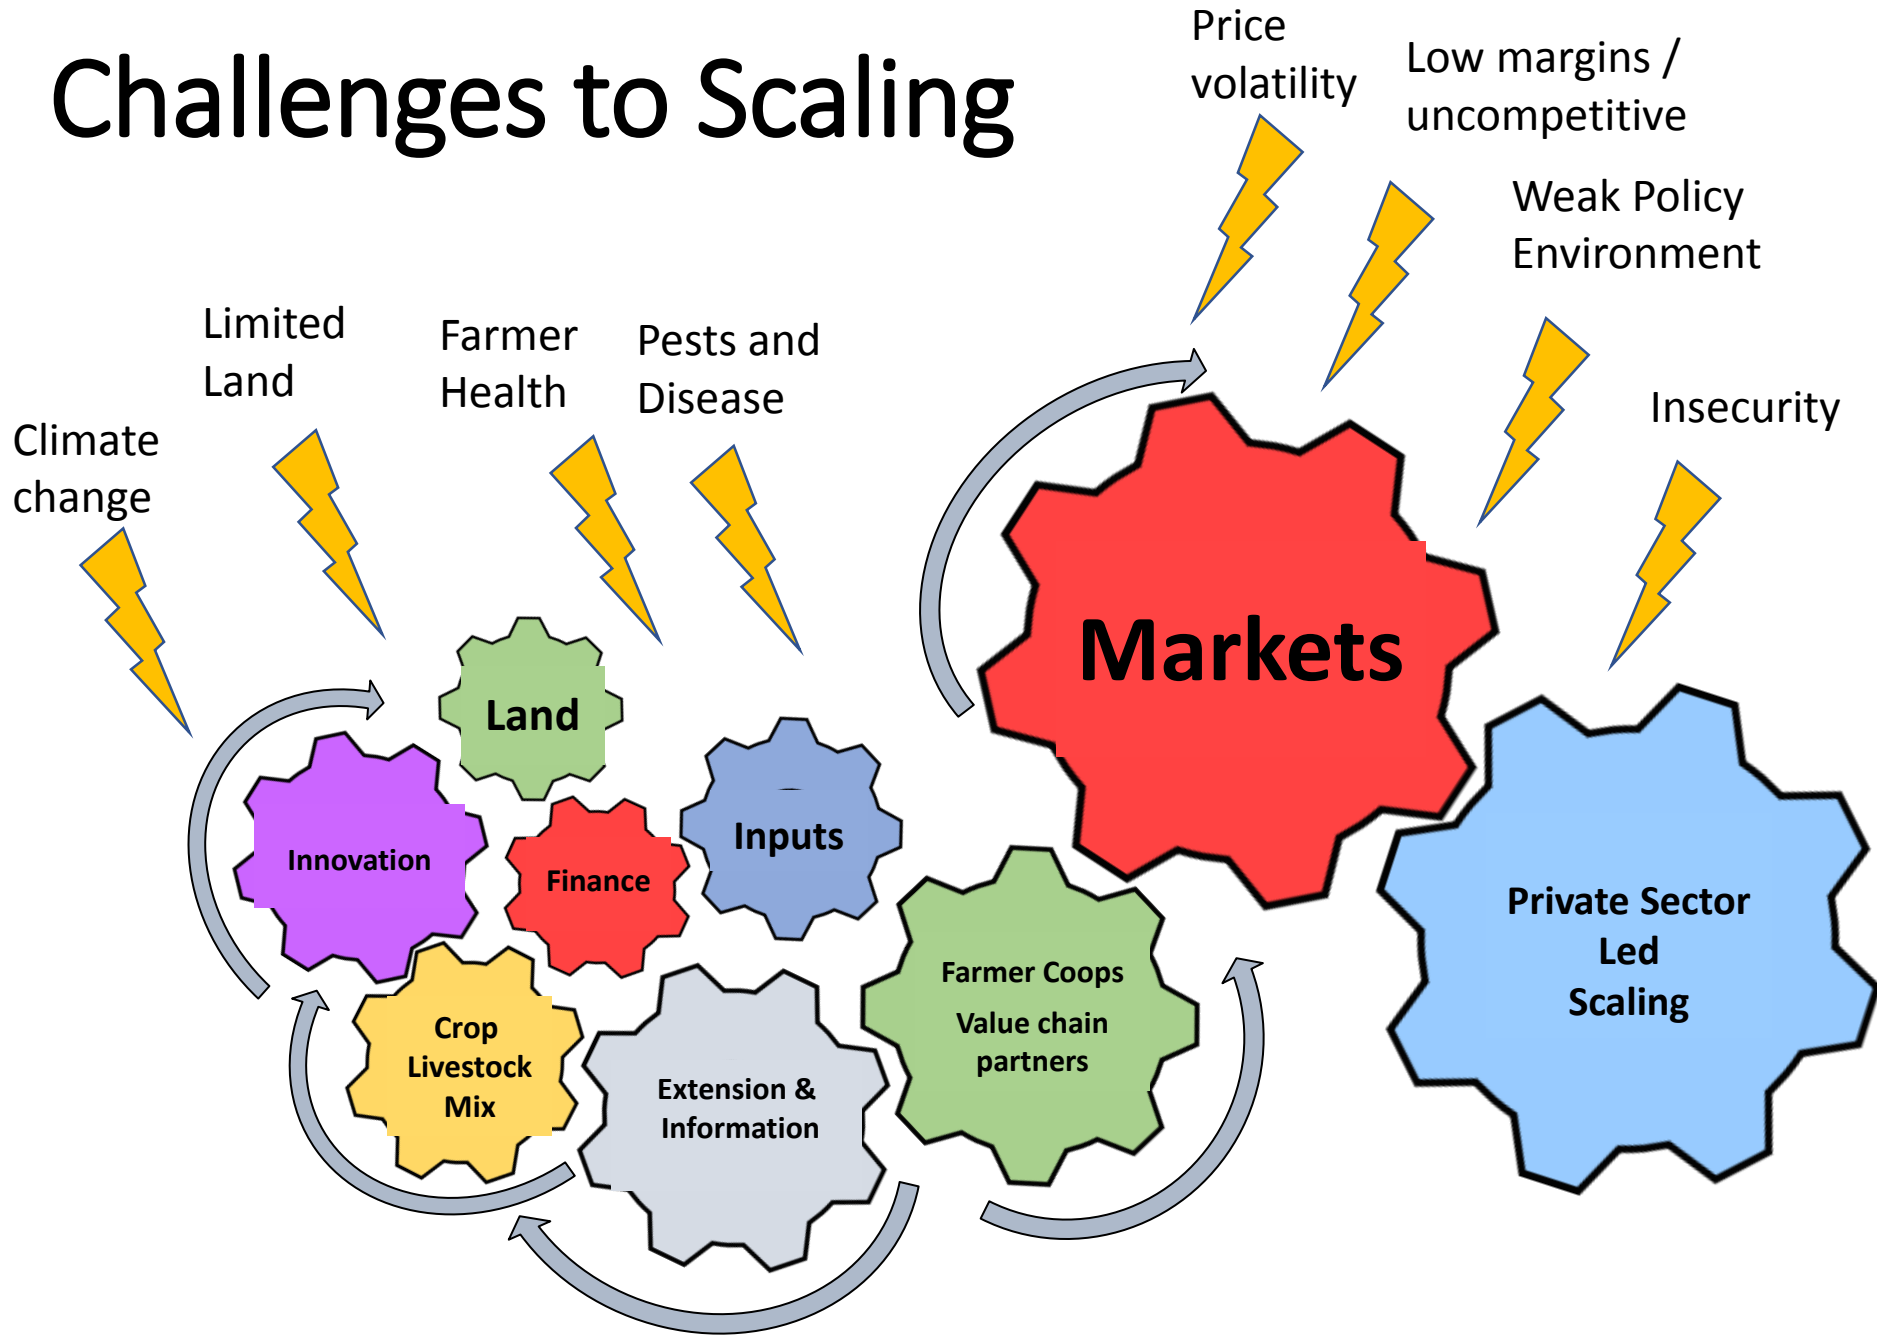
Challenges to Scaling

Price volatility

Low margins / uncompetitive

Weak Policy Environment

Insecurity

Climate change

Limited Land

Farmer Health

Pests and Disease

Markets

Land

Innovation

Finance

Inputs

Crop Livestock Mix

Extension & Information

Farmer Coops Value chain partners

Private Sector Led Scaling